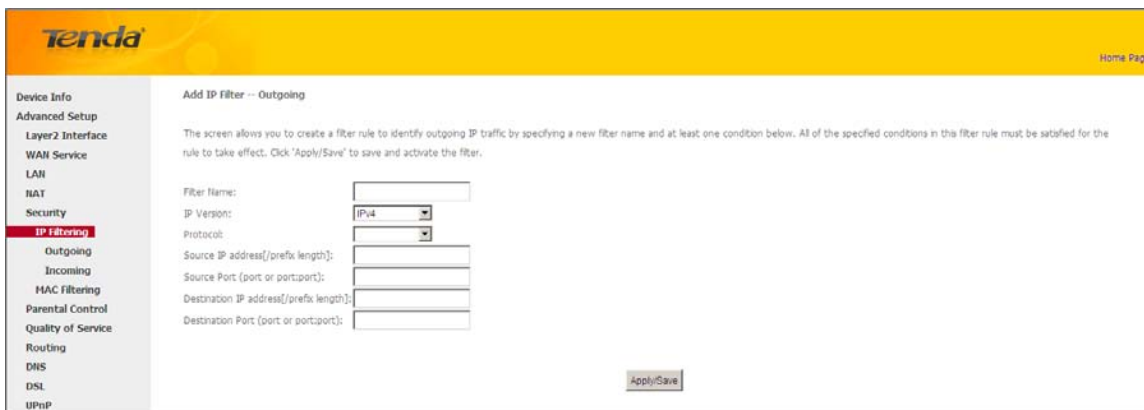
Tenda

Home Pag

Device Info
Advanced Setup
Layer2 Interface
WAN Service
LAN
NAT
Security
IP Filtering
Outgoing
Incoming
MAC Filtering
Parental Control
Quality of Service
Routing
DNS
DSL
UPnP

Add IP Filter -- Outgoing

The screen allows you to create a filter rule to identify outgoing IP traffic by specifying a new filter name and at least one condition below. All of the specified conditions in this filter rule must be satisfied for the rule to take effect. Click 'Apply/Save' to save and activate the filter.

Filter Name:
IP Version: IPv4
Protocol:
Source IP address[/prefix length]:
Source Port (port or port:port):
Destination IP address[/prefix length]:
Destination Port (port or port:port):

Apply/Save